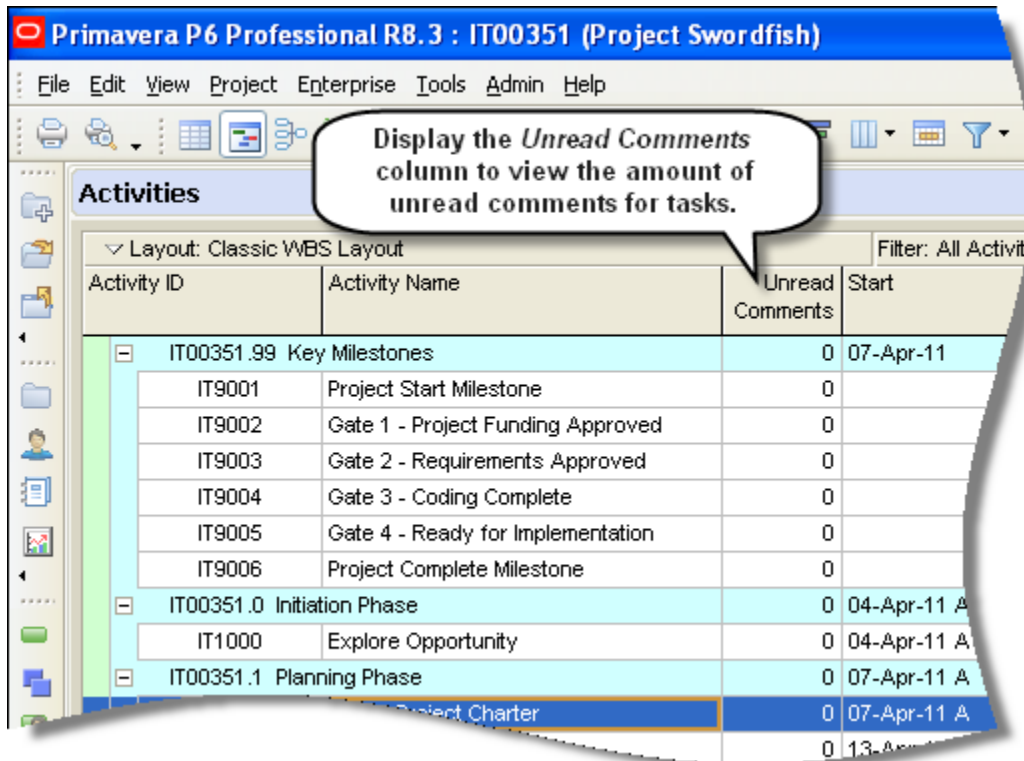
Primavera P6 Professional R8.3 : IT00351 (Project Swordfish)

File Edit View Project Enterprise Tools Admin Help

Display the *Unread Comments* column to view the amount of unread comments for tasks.

Activities

Layout: Classic WBS Layout

Filter: All Activit

| Activity ID | Activity Name | Unread Comments | Start |
|---|---|---|---|
| IT00351.99 Key Milestones | | 0 | 07-Apr-11 |
| IT9001 | Project Start Milestone | 0 | |
| IT9002 | Gate 1 - Project Funding Approved | 0 | |
| IT9003 | Gate 2 - Requirements Approved | 0 | |
| IT9004 | Gate 3 - Coding Complete | 0 | |
| IT9005 | Gate 4 - Ready for Implementation | 0 | |
| IT9006 | Project Complete Milestone | 0 | |
| IT00351.0 Initiation Phase | | 0 | 04-Apr-11 A |
| IT1000 | Explore Opportunity | 0 | 04-Apr-11 A |
| IT00351.1 Planning Phase | | 0 | 07-Apr-11 A |
| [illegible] | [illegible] Project Charter | 0 | 07-Apr-11 A |
| | | 0 | 13-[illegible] |